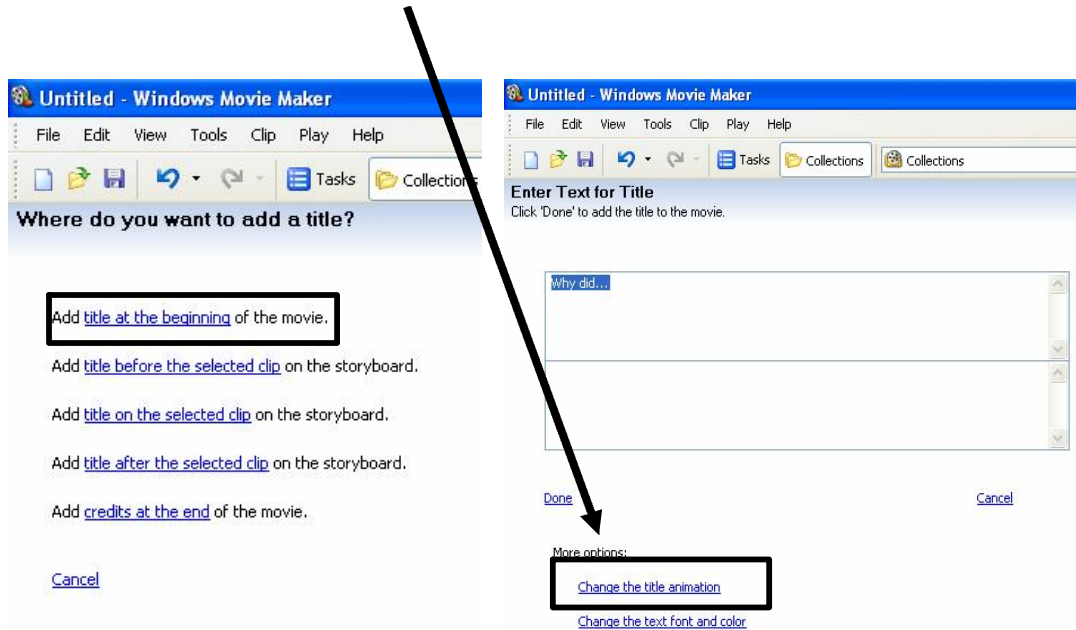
Untitled - Windows Movie Maker

File Edit View Tools Clip Play Help

Tasks Collection

Where do you want to add a title?

Add title at the beginning of the movie.

Add title before the selected clip on the storyboard.

Add title on the selected clip on the storyboard.

Add title after the selected clip on the storyboard.

Add credits at the end of the movie.

Cancel

Untitled - Windows Movie Maker

File Edit View Tools Clip Play Help

Tasks Collections Collections

Enter Text for Title

Click 'Done' to add the title to the movie.

Why did...

Done

Cancel

More options:

Change the title animation

Change the text font and color